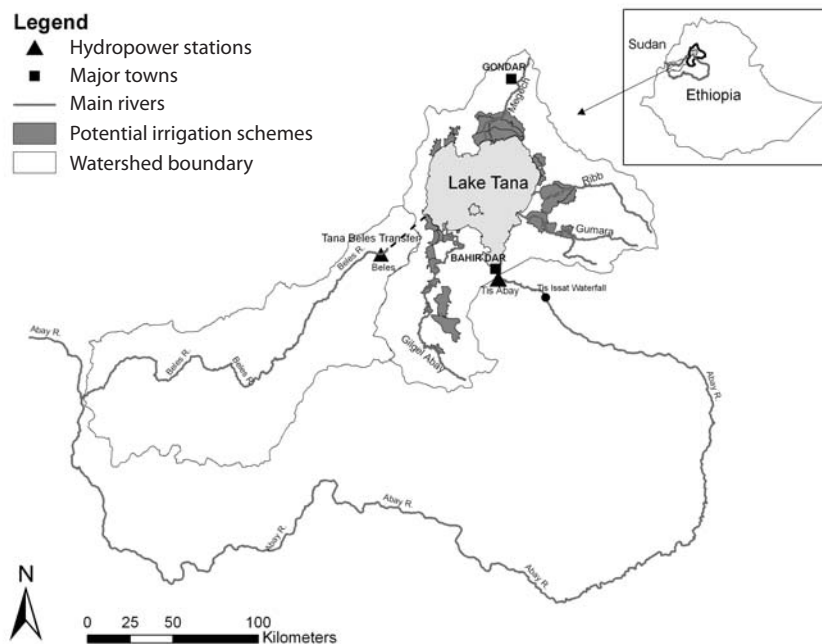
Legend
Hydropower stations
Major towns
Main rivers
Potential irrigation schemes
Watershed boundary

Sudan
Ethiopia

GONDAR
Megech
Lake Tana
Ribb
Gumara
Tana Beles Transfer
Beles R.
Beles
BAHIR DAR
Tis Abay
Tis Issat Waterfall
Abay R.
Beles R.
Beles R.
Gilgel Abay
Abay R.
Abay R.
Abay R.
Abay R.

N
0 25 50 100
Kilometers